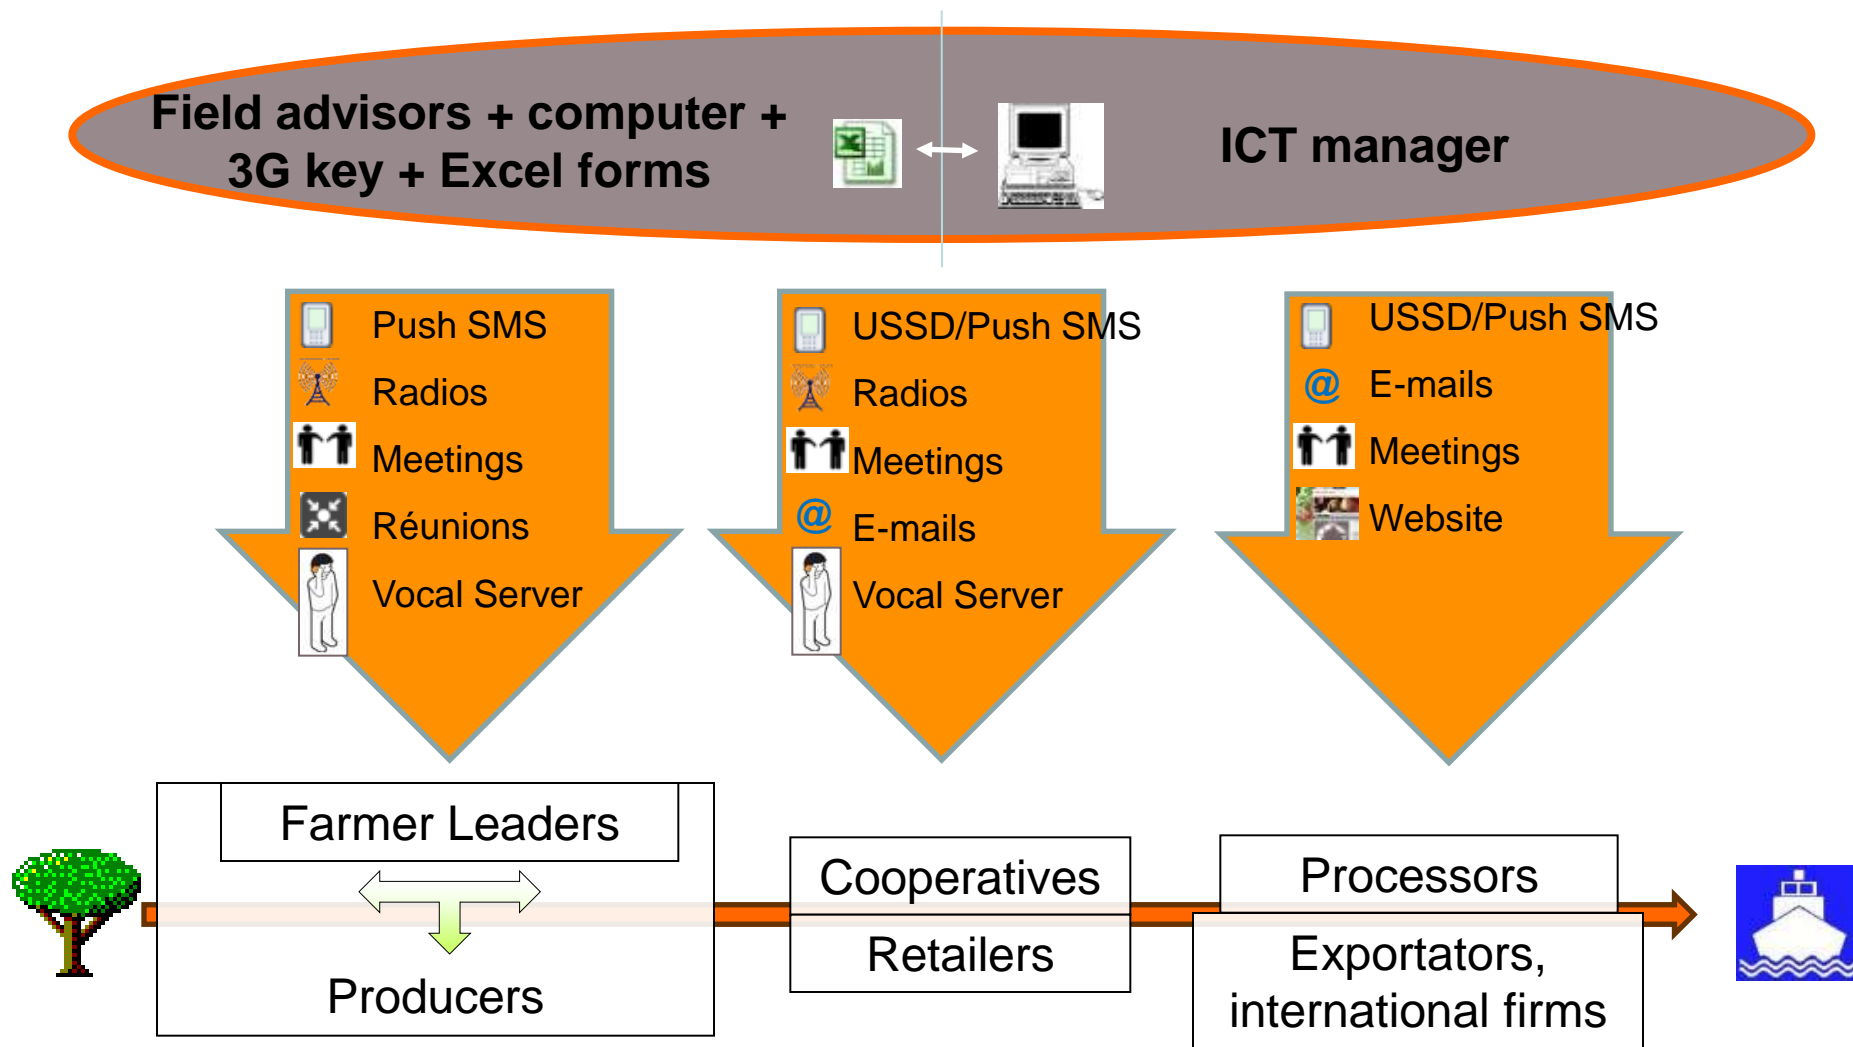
Field advisors + computer + 3G key + Excel forms

ICT manager

Push SMS
Radios
Meetings
Réunions
Vocal Server

USSD/Push SMS
Radios
Meetings
E-mails
Vocal Server

USSD/Push SMS
E-mails
Meetings
Website

Farmer Leaders

Producers

Cooperatives

Retailers

Processors

Exportators, international firms